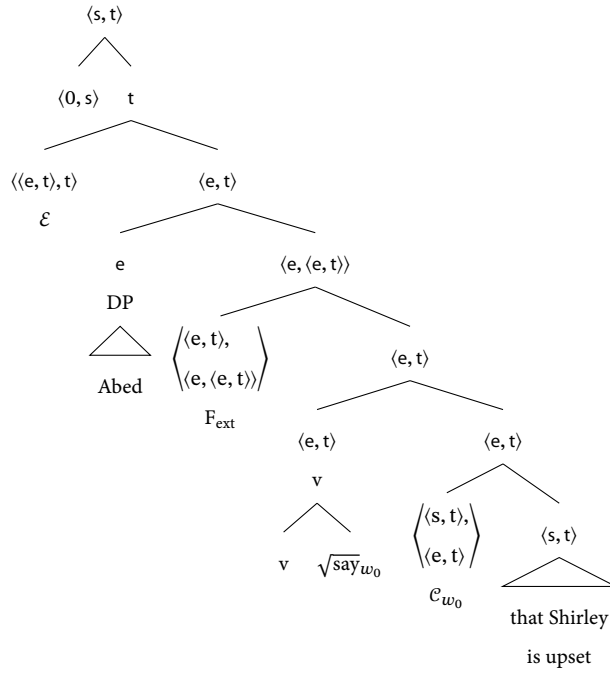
⟨s, t⟩

⟨0, s⟩ t

⟨⟨e, t⟩, t⟩
$\mathcal{E}$

⟨e, t⟩

e
DP
Abed

⟨e, ⟨e, t⟩⟩

$\left\langle \begin{matrix} \langle e, t\rangle, \\ \langle e, \langle e, t\rangle\rangle \end{matrix} \right\rangle$
$F_{ext}$

⟨e, t⟩

⟨e, t⟩
v
v $\sqrt{\text{say}}_{w_0}$

⟨e, t⟩

$\left\langle \begin{matrix} \langle s, t\rangle, \\ \langle e, t\rangle \end{matrix} \right\rangle$
$\mathcal{C}_{w_0}$

⟨s, t⟩
that Shirley is upset